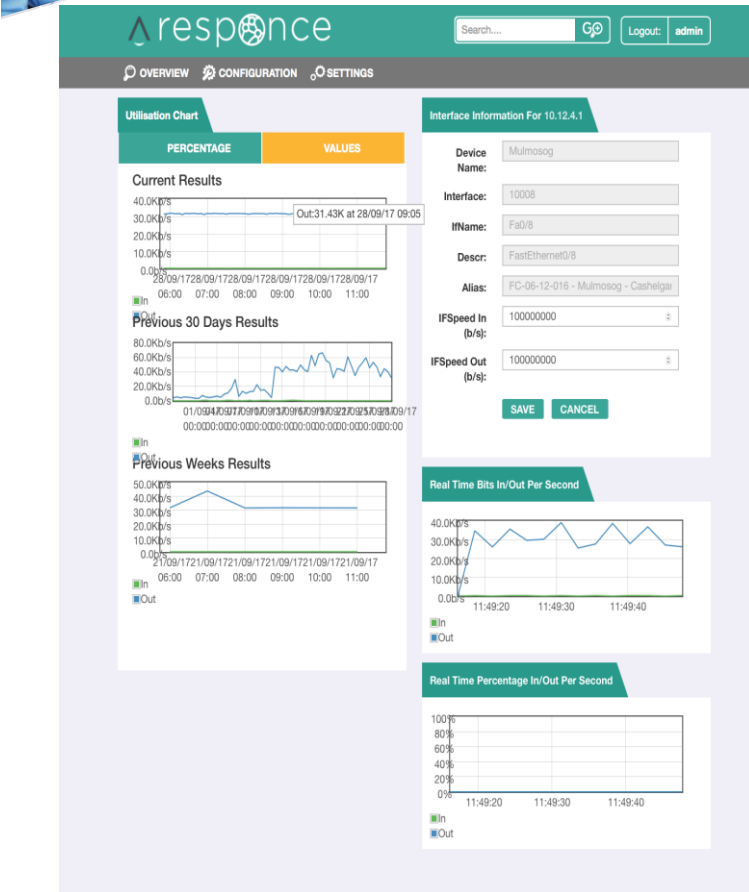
responce

Search....

Logout: admin

OVERVIEW CONFIGURATION SETTINGS

Utilisation Chart

PERCENTAGE VALUES

Current Results

40.0Kb/s
30.0Kb/s
20.0Kb/s
10.0Kb/s
0.0b/s

Out:31.43K at 28/09/17 09:05

28/09/17 06:00 28/09/17 07:00 28/09/17 08:00 28/09/17 09:00 28/09/17 10:00 28/09/17 11:00

In
Out

Previous 30 Days Results

80.0Kb/s
60.0Kb/s
40.0Kb/s
20.0Kb/s
0.0b/s

01/09/17 00:00 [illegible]

In
Out

Previous Weeks Results

50.0Kb/s
40.0Kb/s
30.0Kb/s
20.0Kb/s
10.0Kb/s
0.0b/s

21/09/17 06:00 21/09/17 07:00 21/09/17 08:00 21/09/17 09:00 21/09/17 10:00 21/09/17 11:00

In
Out

Interface Information For 10.12.4.1

Device Name: Mulmosog

Interface: 10008

IfName: Fa0/8

Descr: FastEthernet0/8

Alias: FC-06-12-016 - Mulmosog - Cashelgar

IFSpeed In (b/s): 100000000

IFSpeed Out (b/s): 100000000

SAVE CANCEL

Real Time Bits In/Out Per Second

40.0Kb/s
30.0Kb/s
20.0Kb/s
10.0Kb/s
0.0b/s

11:49:20 11:49:30 11:49:40

In
Out

Real Time Percentage In/Out Per Second

100%
80%
60%
40%
20%
0%

11:49:20 11:49:30 11:49:40

In
Out